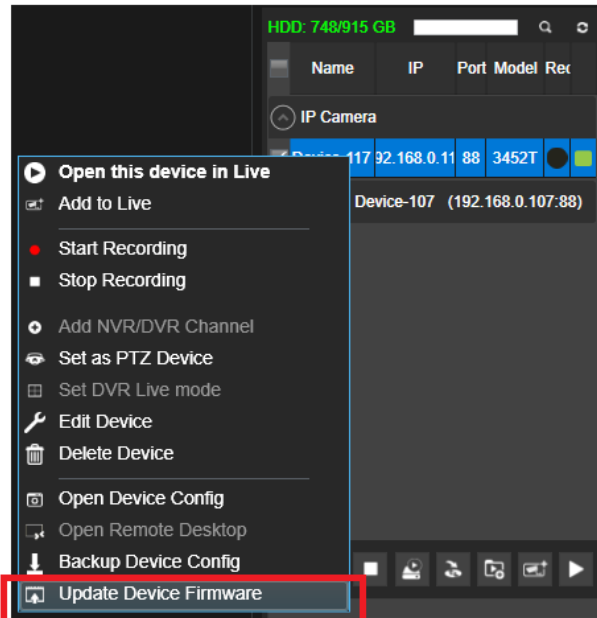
HDD: 748/915 GB

| Name | IP | Port | Model | Rec |
|---|---|---|---|---|
| IP Camera | | | | |
| Device-117 | 92.168.0.11 | 88 | 3452T | |

Device-107 (192.168.0.107:88)

Open this device in Live
Add to Live
Start Recording
Stop Recording
Add NVR/DVR Channel
Set as PTZ Device
Set DVR Live mode
Edit Device
Delete Device
Open Device Config
Open Remote Desktop
Backup Device Config
Update Device Firmware